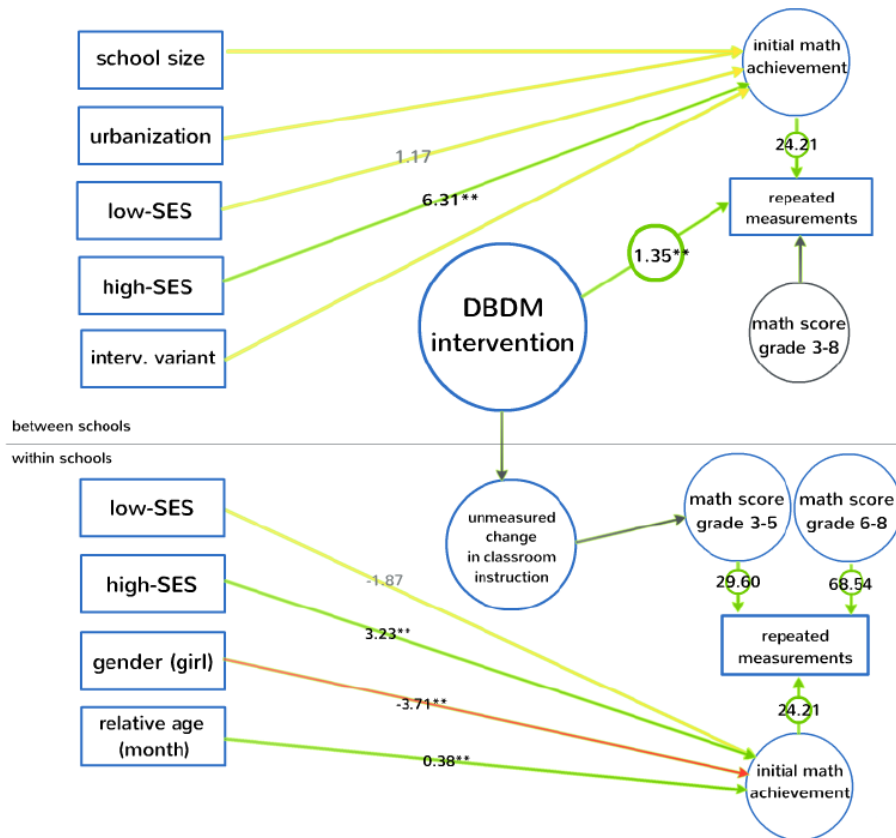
school size

urbanization

low-SES

high-SES

interv. variant

1.17

6.31**

initial math achievement

24.21

repeated measurements

1.35**

DBDM intervention

math score grade 3-8

between schools

within schools

low-SES

high-SES

gender (girl)

relative age (month)

-1.87

3.23**

-3.71**

0.38**

unmeasured change in classroom instruction

math score grade 3-5

math score grade 6-8

29.60

68.54

repeated measurements

24.21

initial math achievement